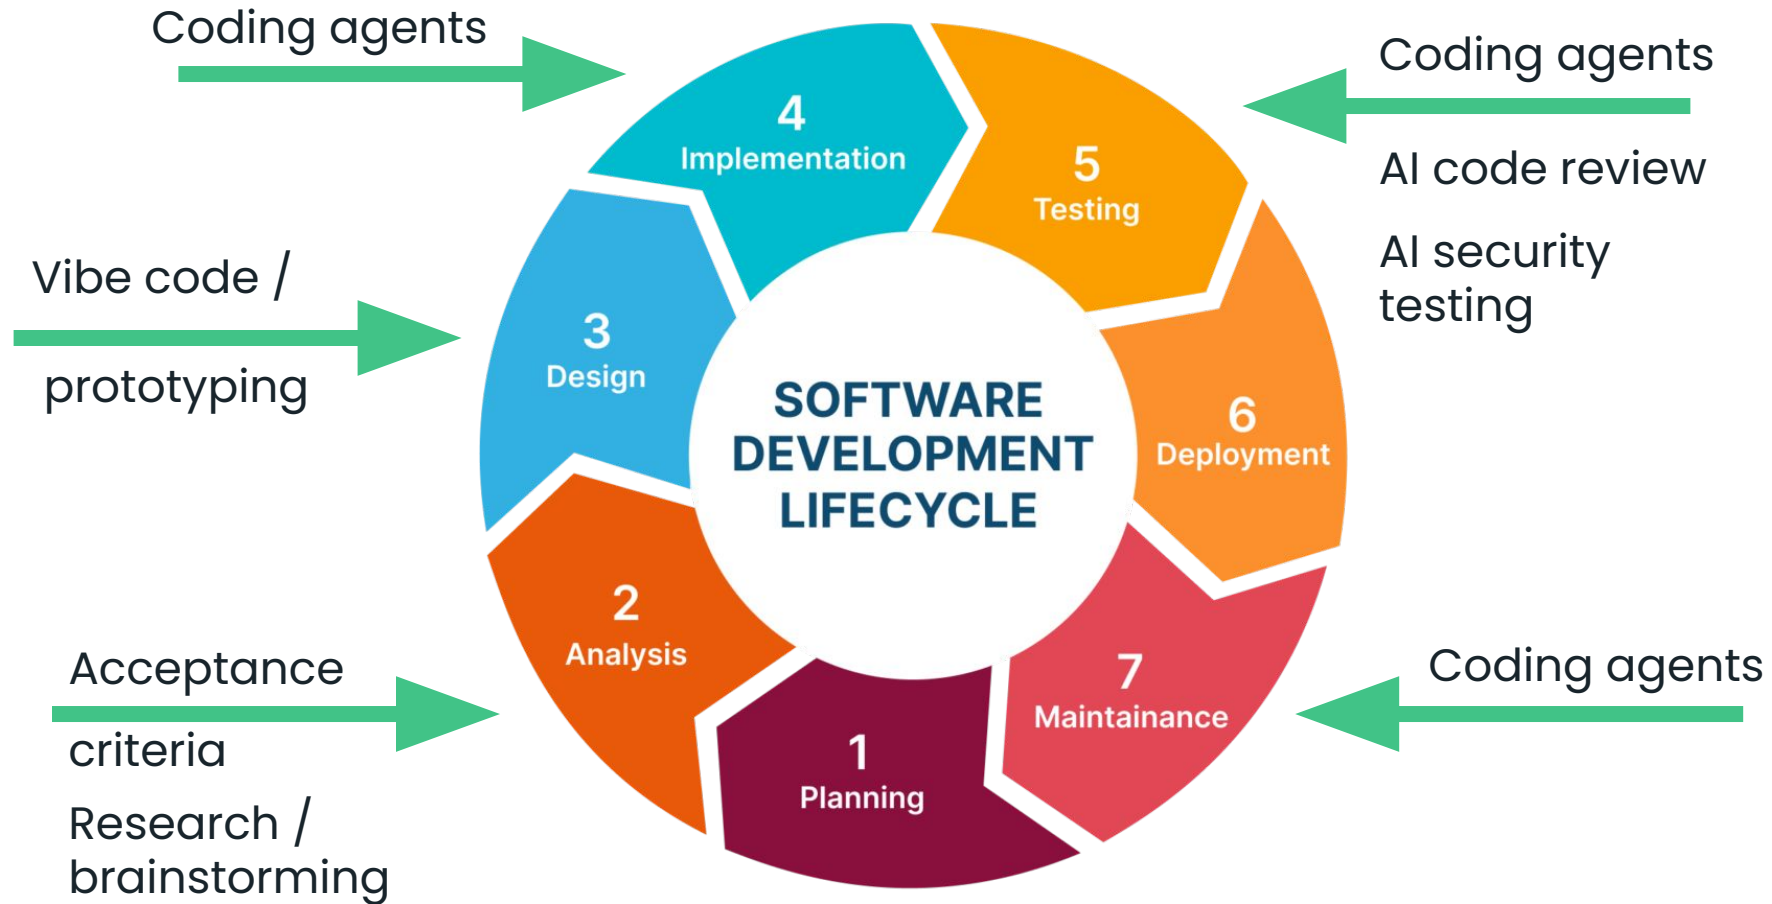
Coding agents

Coding agents

AI code review

AI security testing

Vibe code /

prototyping

4
Implementation

5
Testing

3
Design

SOFTWARE DEVELOPMENT LIFECYCLE

6
Deployment

2
Analysis

7
Maintainance

1
Planning

Acceptance

criteria

Research / brainstorming

Coding agents